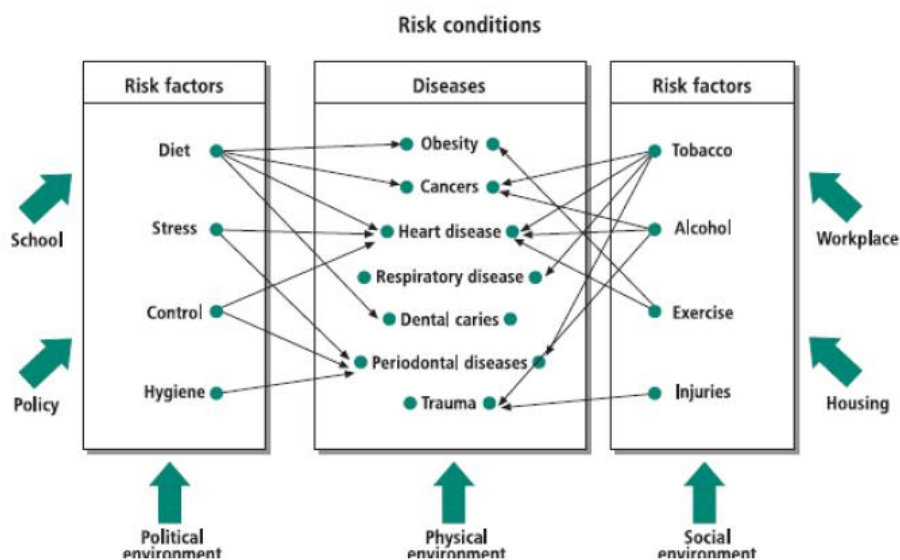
Risk conditions

Risk factors

Diet

Stress

Control

Hygiene

Diseases

Obesity

Cancers

Heart disease

Respiratory disease

Dental caries

Periodontal diseases

Trauma

Risk factors

Tobacco

Alcohol

Exercise

Injuries

School

Policy

Workplace

Housing

Political environment

Physical environment

Social environment